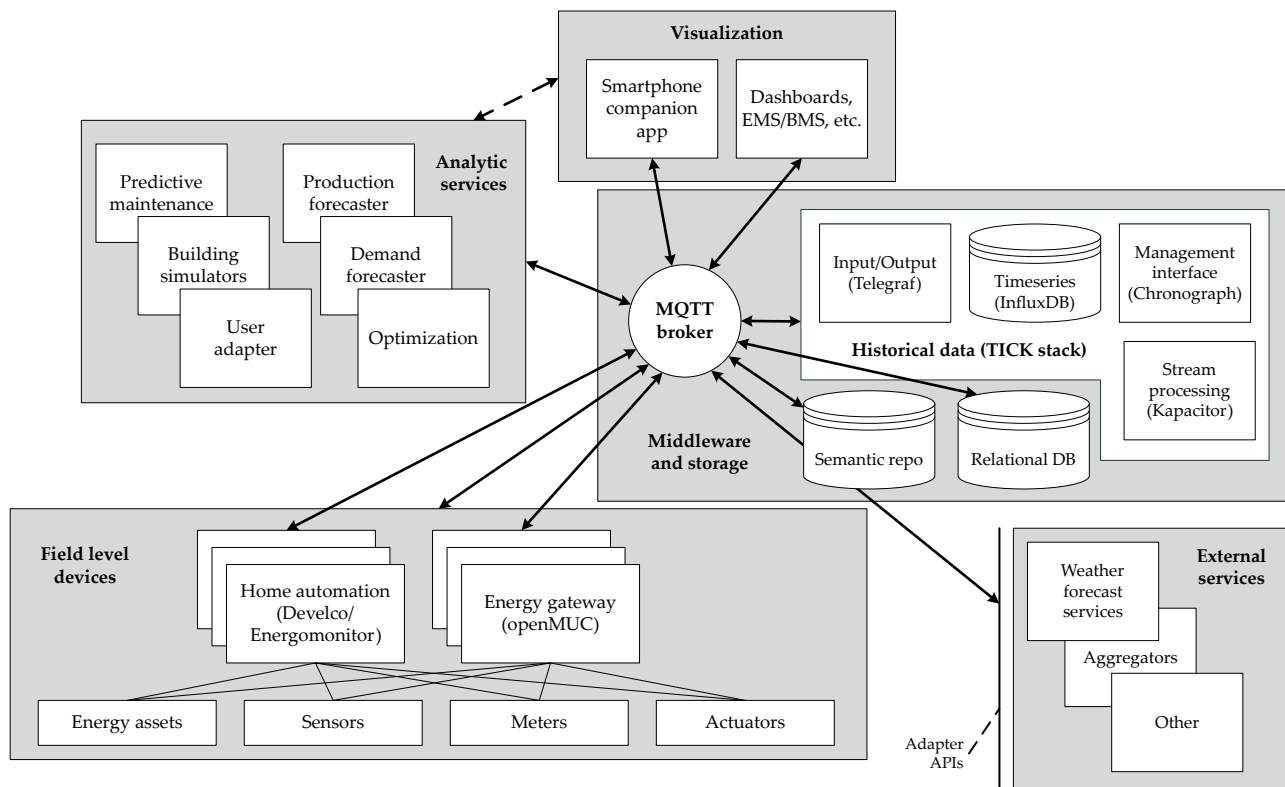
Visualization

Smartphone companion app

Dashboards, EMS/BMS, etc.

Analytic services

Predictive maintenance

Building simulators

User adapter

Production forecaster

Demand forecaster

Optimization

MQTT broker

Input/Output (Telegraf)

Timeseries (InfluxDB)

Management interface (Chronograph)

Historical data (TICK stack)

Stream processing (Kapacitor)

Middleware and storage

Semantic repo

Relational DB

Field level devices

Home automation (Develco/ Energomonitor)

Energy gateway (openMUC)

Energy assets

Sensors

Meters

Actuators

External services

Weather forecast services

Aggregators

Other

Adapter APIs